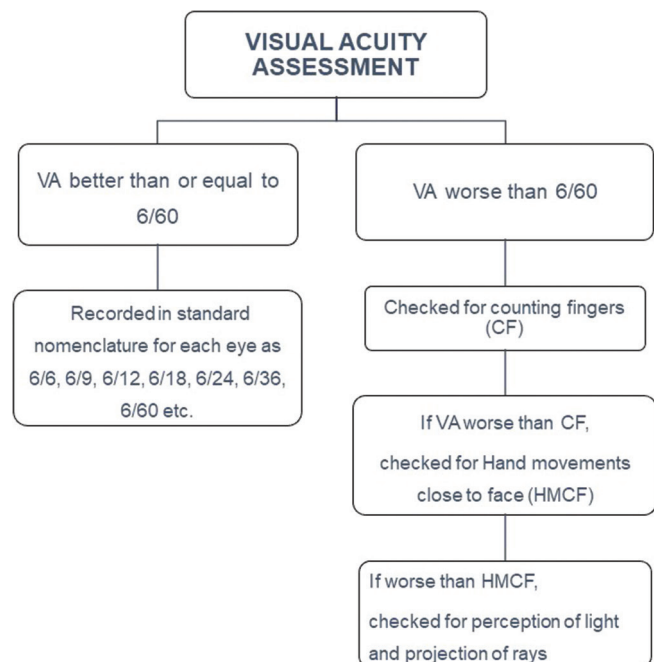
VISUAL ACUITY ASSESSMENT

VA better than or equal to 6/60

VA worse than 6/60

Recorded in standard nomenclature for each eye as 6/6, 6/9, 6/12, 6/18, 6/24, 6/36, 6/60 etc.

Checked for counting fingers (CF)

If VA worse than CF, checked for Hand movements close to face (HMCF)

If worse than HMCF, checked for perception of light and projection of rays